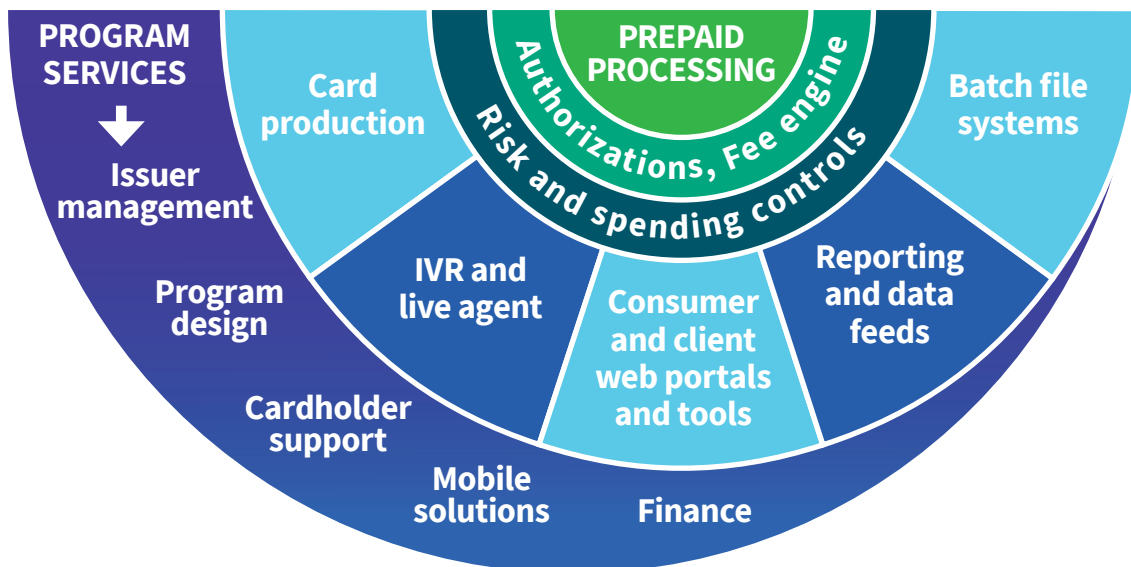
PREPAID PROCESSING

Authorizations, Fee engine

Risk and spending controls

PROGRAM SERVICES

Issuer management

Program design

Cardholder support

Mobile solutions

Finance

Card production

IVR and live agent

Consumer and client web portals and tools

Reporting and data feeds

Batch file systems